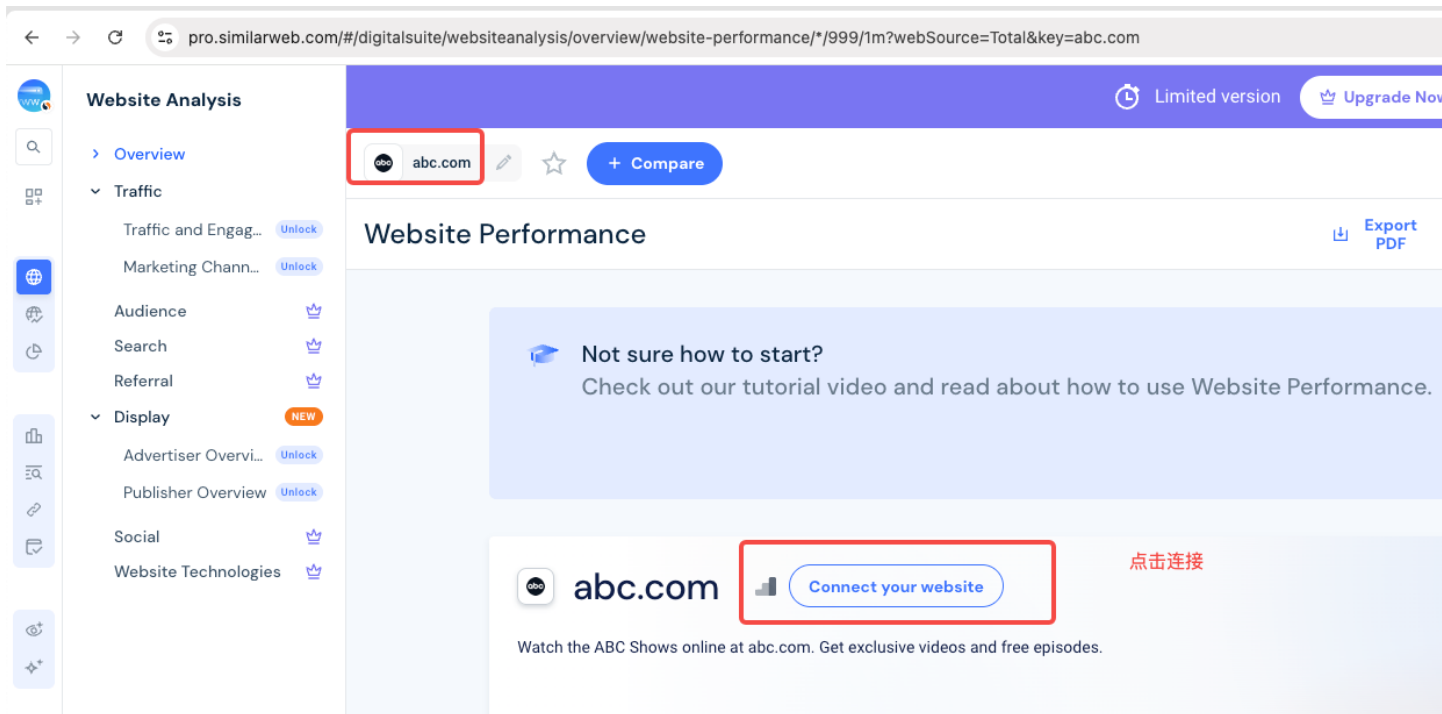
pro.similarweb.com/#/digitalsuite/websiteanalysis/overview/website-performance/*/999/1m?webSource=Total&key=abc.com

Limited version

Upgrade Now

Website Analysis

Overview

Traffic

Traffic and Engag... Unlock

Marketing Chann... Unlock

Audience

Search

Referral

Display NEW

Advertiser Overvi... Unlock

Publisher Overview Unlock

Social

Website Technologies

abc.com

+ Compare

Website Performance

Export PDF

Not sure how to start?

Check out our tutorial video and read about how to use Website Performance.

abc.com

Connect your website

点击连接

Watch the ABC Shows online at abc.com. Get exclusive videos and free episodes.